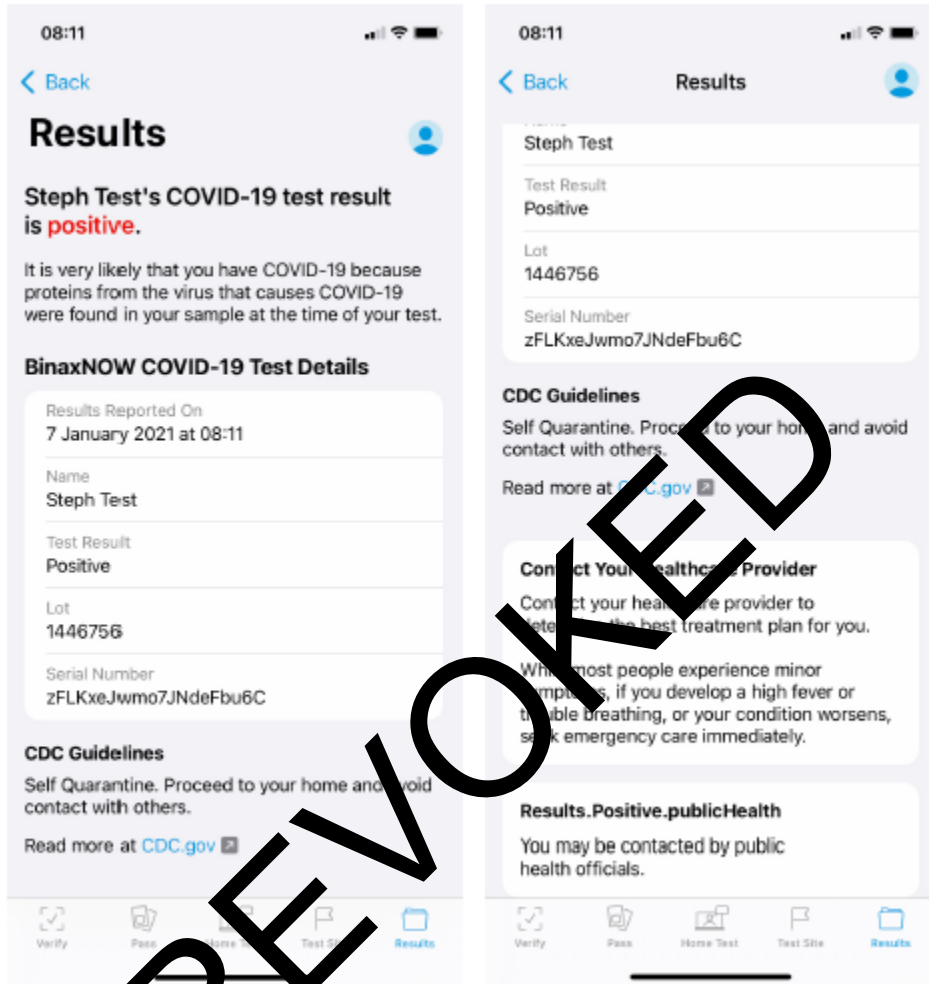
08:11

< Back

Results

Steph Test's COVID-19 test result is positive.

It is very likely that you have COVID-19 because proteins from the virus that causes COVID-19 were found in your sample at the time of your test.

BinaxNOW COVID-19 Test Details

Results Reported On
7 January 2021 at 08:11

Name
Steph Test

Test Result
Positive

Lot
1446756

Serial Number
zFLKxeJwmo7JNdeFbu6C

CDC Guidelines

Self Quarantine. Proceed to your home and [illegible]void contact with others.

Read more at CDC.gov

Verify Pass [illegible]ome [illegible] Test Si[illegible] Results

08:11

< Back Results

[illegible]
Steph Test

Test Result
Positive

Lot
1446756

Serial Number
zFLKxeJwmo7JNdeFbu6C

CDC Guidelines

Self Quarantine. Proc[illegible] to your hom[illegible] and avoid contact with others.

Read more at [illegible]C.gov

Con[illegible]t Your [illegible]ealthc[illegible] Provider

Con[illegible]t your heal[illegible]are provider to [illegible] the best treatment plan for you.

Wh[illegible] most people experience minor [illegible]mpt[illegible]s, if you develop a high fever or t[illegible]ble breathing, or your condition worsens, s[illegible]k emergency care immediately.

Results.Positive.publicHealth

You may be contacted by public health officials.

Verify Pass Home Test Test Site Results

REVOKED